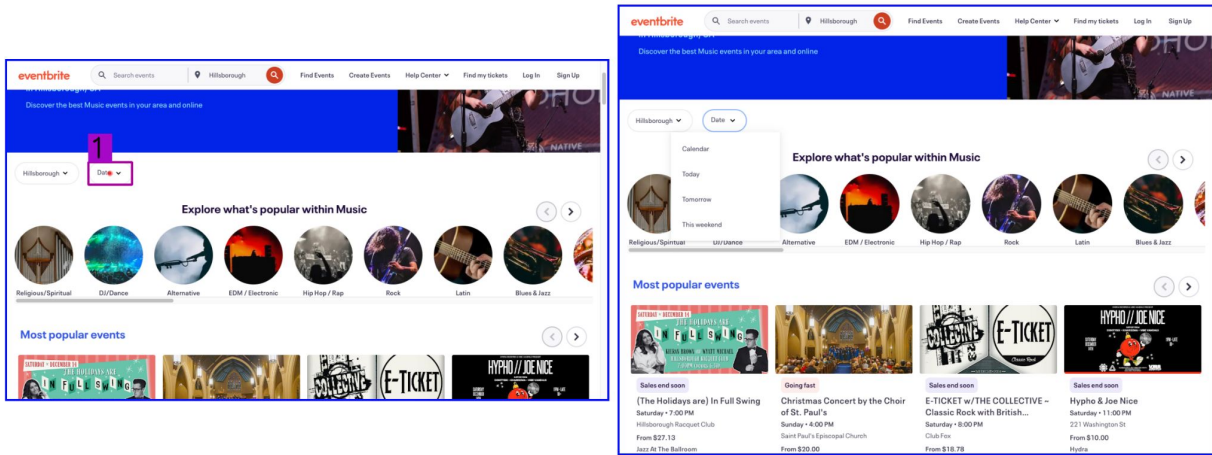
eventbrite
Search events
Hillsborough
Find Events
Create Events
Help Center
Find my tickets
Log In
Sign Up
Discover the best Music events in your area and online
NATIVE
1
Hillsborough
Date
Explore what's popular within Music
Religious/Spiritual
DJ/Dance
Alternative
EDM / Electronic
Hip Hop / Rap
Rock
Latin
Blues & Jazz
Most popular events
IN FULL SWING
E-TICKET
HYPHO // JOE NICE

eventbrite
Search events
Hillsborough
Find Events
Create Events
Help Center
Find my tickets
Log In
Sign Up
Discover the best Music events in your area and online
NATIVE
Hillsborough
Date
Calendar
Today
Tomorrow
This weekend
Explore what's popular within Music
Religious/Spiritual
DJ/Dance
Alternative
EDM / Electronic
Hip Hop / Rap
Rock
Latin
Blues & Jazz
Most popular events
IN FULL SWING
E-TICKET
HYPHO // JOE NICE
Sales end soon
(The Holidays are) In Full Swing
Saturday • 7:00 PM
Hillsborough Racquet Club
From $27.13
Jazz At The Ballroom
Going fast
Christmas Concert by the Choir of St. Paul's
Sunday • 4:00 PM
Saint Paul's Episcopal Church
From $20.00
Sales end soon
E-TICKET w/THE COLLECTIVE – Classic Rock with British...
Saturday • 8:00 PM
Club Fox
From $18.78
Sales end soon
Hypho & Joe Nice
Saturday • 11:00 PM
221 Washington St
From $10.00
Hydra